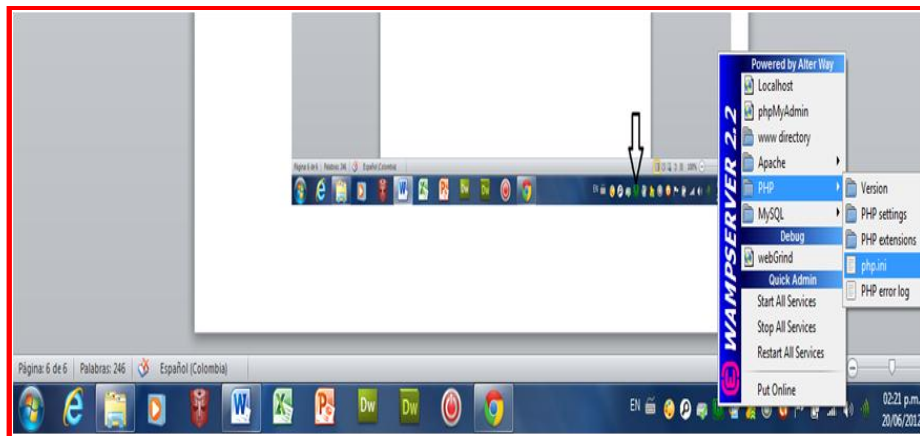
Página: 6 de 6 | Palabras: 246 | Español (Colombia)

WAMPSERVER 2.2

Powered by Alter Way
Localhost
phpMyAdmin
www directory
Apache
PHP
MySQL
Debug
webGrind
Quick Admin
Start All Services
Stop All Services
Restart All Services
Put Online

Version
PHP settings
PHP extensions
php.ini
PHP error log

Dw
Dw
EN
02:21 p.m.
20/06/2012